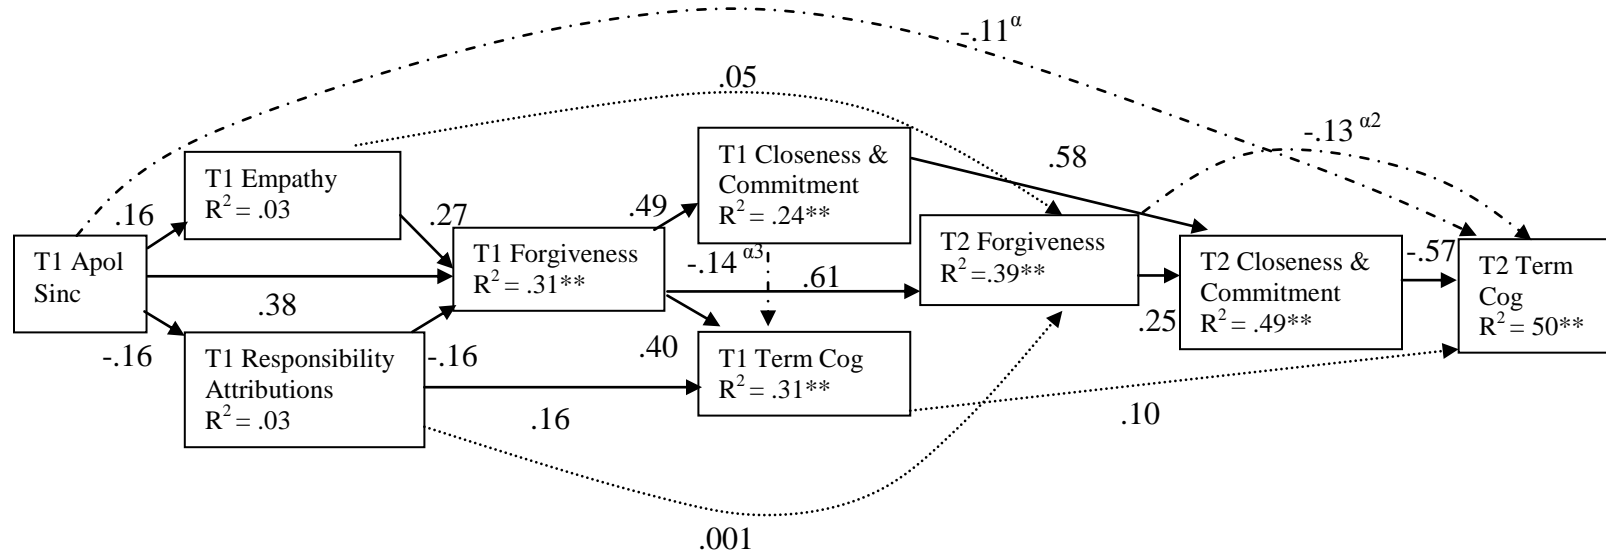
$-.11^{\alpha}$

.05

$-.13^{\alpha 2}$

T1 Closeness & Commitment $R^2 = .24^{**}$

.58

T1 Empathy $R^2 = .03$

.16

.27

.49

T1 Apol Sinc

T1 Forgiveness $R^2 = .31^{**}$

$-.14^{\alpha 3}$

T2 Forgiveness $R^2 = .39^{**}$

T2 Closeness & Commitment $R^2 = .49^{**}$

-.57

T2 Term Cog $R^2 = 50^{**}$

.61

.38

.25

-.16

T1 Responsibility Attributions $R^2 = .03$

-.16

.40

T1 Term Cog $R^2 = .31^{**}$

.16

.10

.001